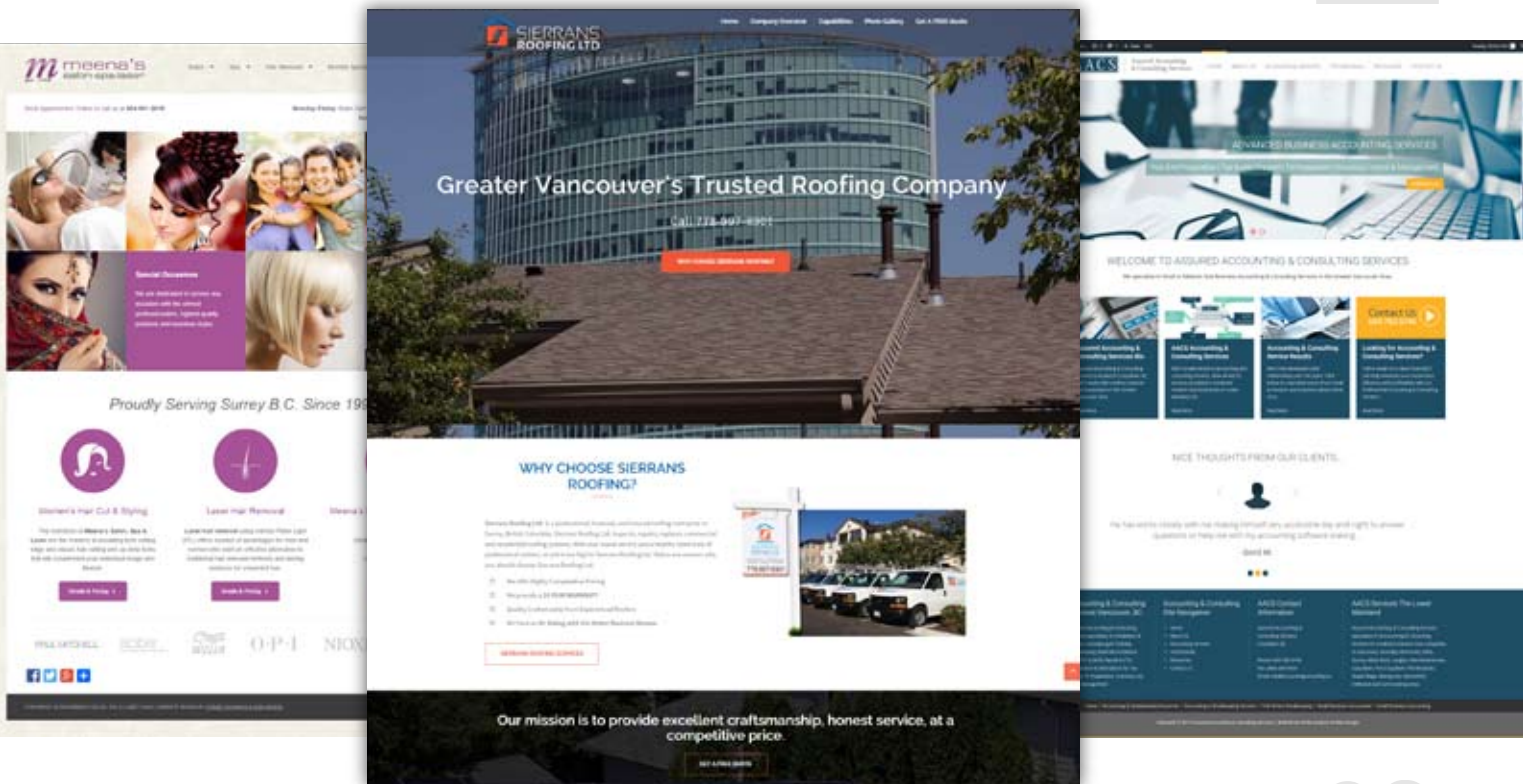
meena's salon·spa·laser

Special Occasions

Proudly Serving Surrey B.C. Since 19

Women's Hair Cut & Styling

Laser Hair Removal

PAUL MITCHELL

O·P·I

NIO

SIERRANS ROOFING LTD

Home Company Overview Capabilities Photo Gallery Get A FREE Quote

Greater Vancouver's Trusted Roofing Company

Call 778-997-4361

WHY CHOOSE SIERRANS ROOFING?

SIERRANS ROOFING SERVICES

Our mission is to provide excellent craftsmanship, honest service, at a competitive price.

GET A FREE QUOTE

AACS

ADVANCED BUSINESS ACCOUNTING SERVICES

WELCOME TO ASSURED ACCOUNTING & CONSULTING SERVICES

Contact Us

Assured Accounting & Consulting Services Inc.

AACS Accounting & Consulting Services

AACS Accounting & Consulting Service Results

Looking for Accounting & Consulting Services?

NICE THOUGHTS FROM OUR CLIENTS

AACS Contact Information

AACS Services The Lower Mainland